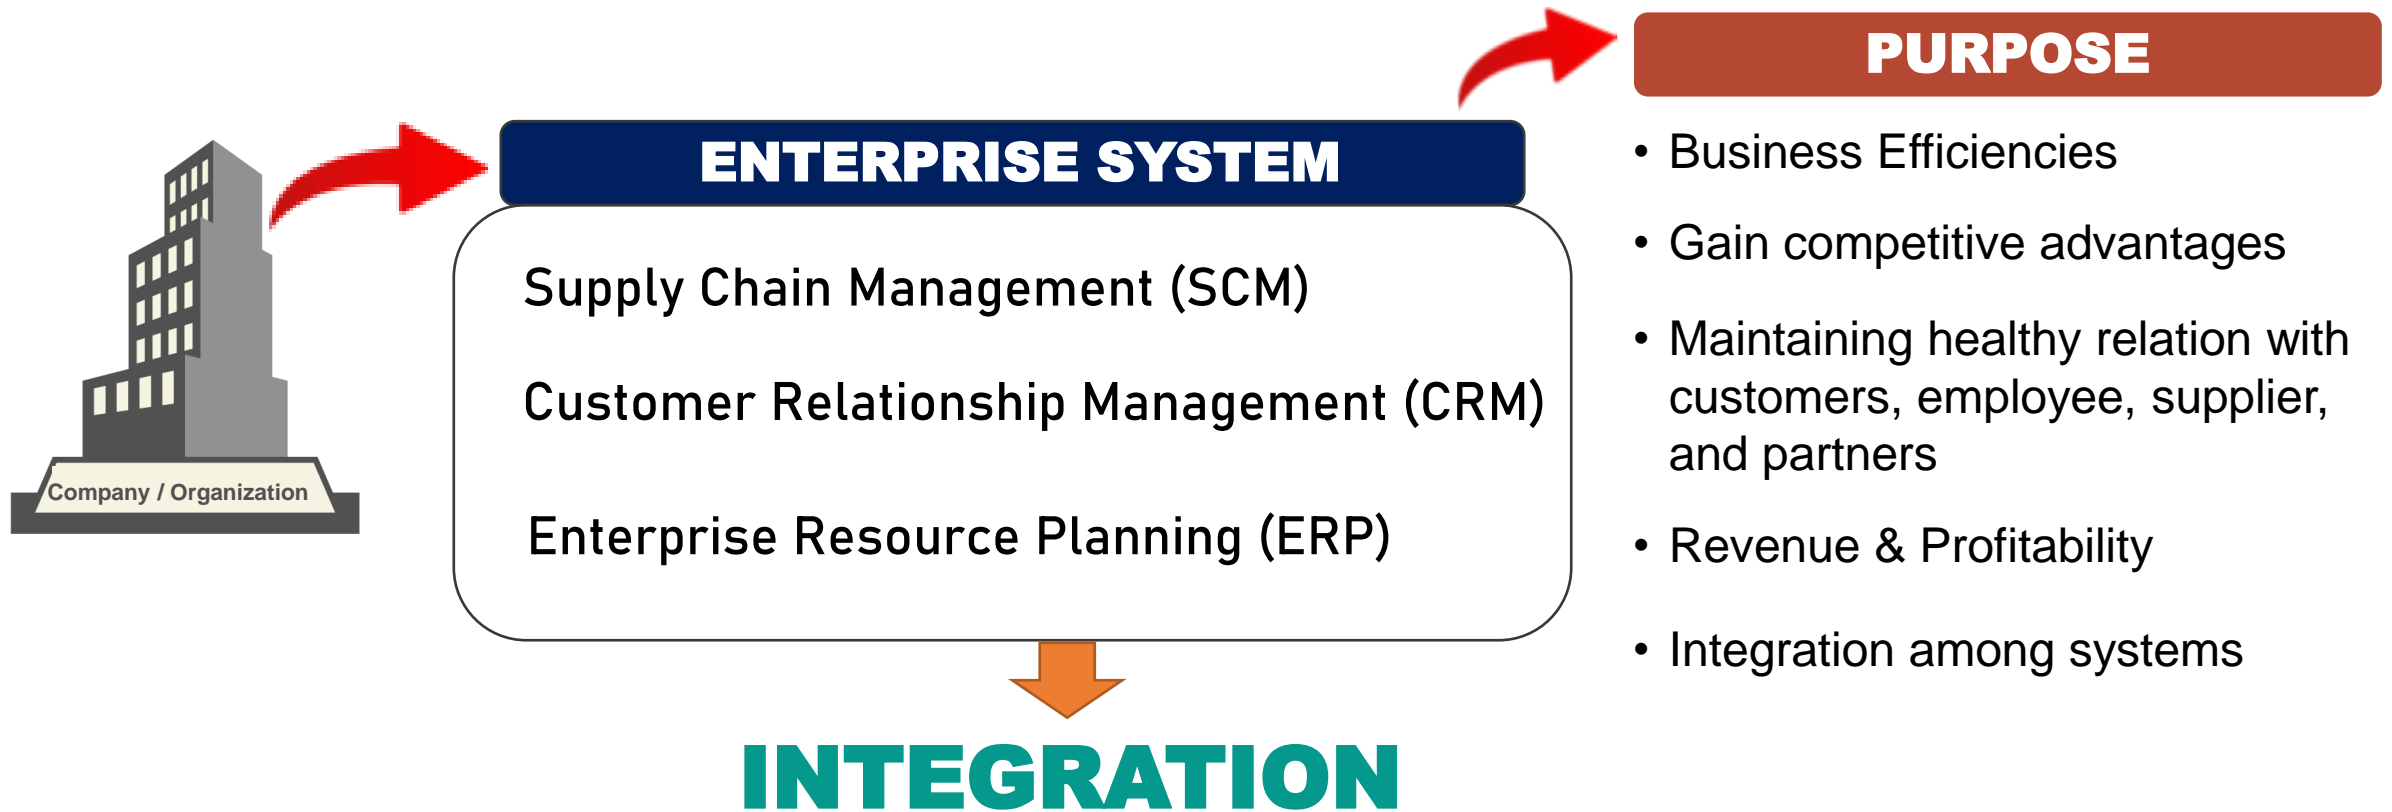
Company / Organization

ENTERPRISE SYSTEM

Supply Chain Management (SCM)

Customer Relationship Management (CRM)

Enterprise Resource Planning (ERP)

INTEGRATION

PURPOSE

• Business Efficiencies

• Gain competitive advantages

• Maintaining healthy relation with customers, employee, supplier, and partners

• Revenue & Profitability

• Integration among systems